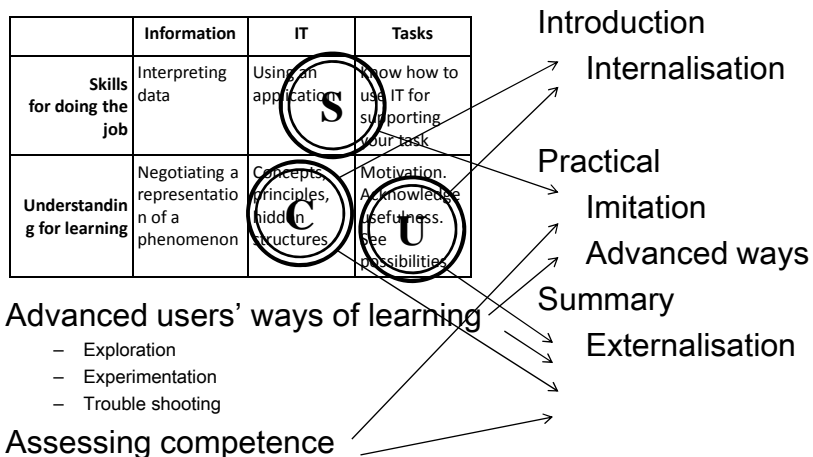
| | Information | IT | Tasks |
|---|---|---|---|
| Skills for doing the job | Interpreting data | Using an application | Know how to use IT for supporting your task |
| Understanding for learning | Negotiating a representation of a phenomenon | Concepts, principles, hidden structures | Motivation. Acknowledge usefulness. See possibilities. |

S

C

U

Advanced users' ways of learning

– Exploration
– Experimentation
– Trouble shooting

Assessing competence

Introduction

Internalisation

Practical

Imitation

Advanced ways

Summary

Externalisation